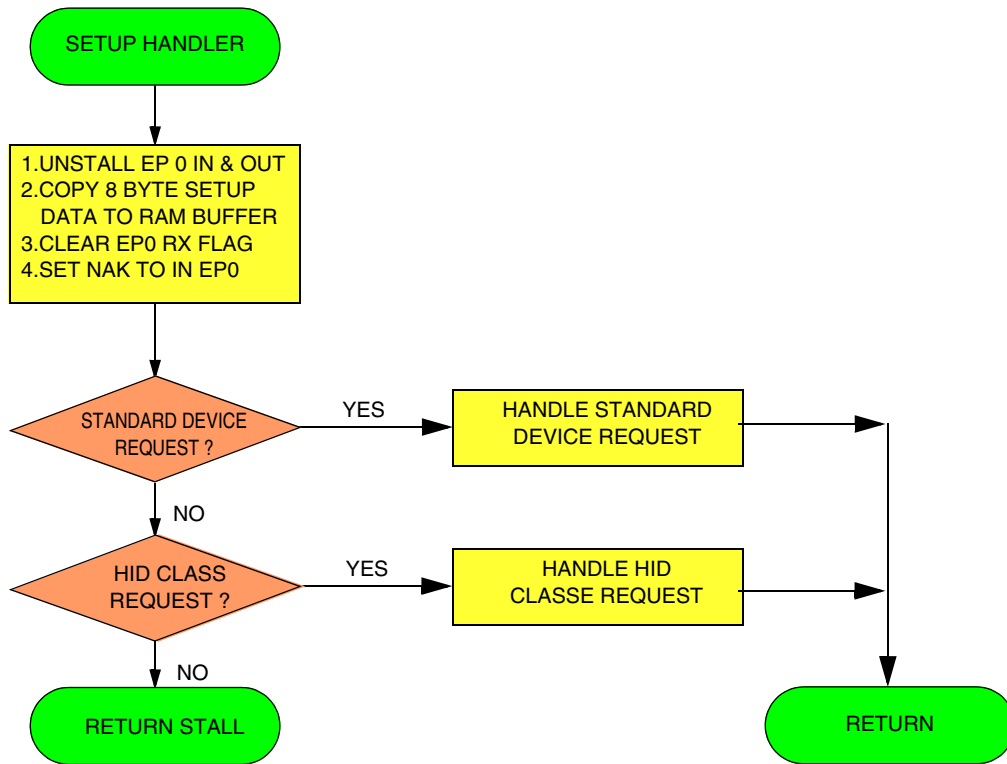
SETUP HANDLER

1.UNSTALL EP 0 IN & OUT
2.COPY 8 BYTE SETUP DATA TO RAM BUFFER
3.CLEAR EP0 RX FLAG
4.SET NAK TO IN EP0

STANDARD DEVICE REQUEST ?

YES

HANDLE STANDARD DEVICE REQUEST

NO

HID CLASS REQUEST ?

YES

HANDLE HID CLASSE REQUEST

NO

RETURN STALL

RETURN